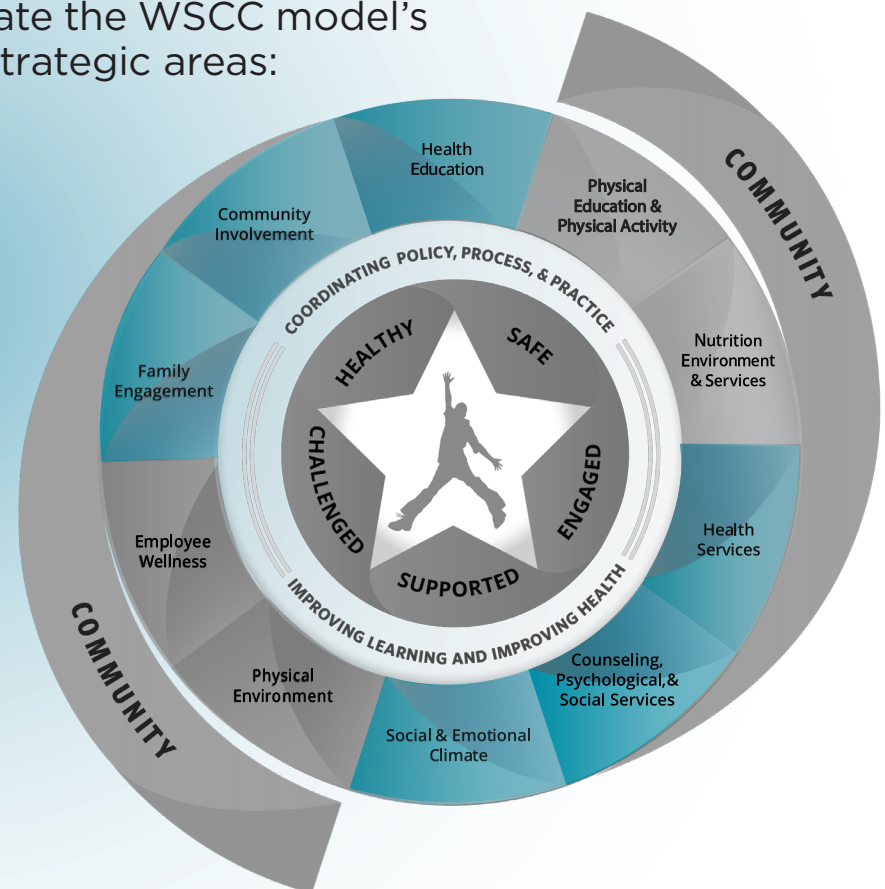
ate the WSCC model's
trategic areas:

Health Education

Physical Education & Physical Activity

Nutrition Environment & Services

Health Services

Counseling, Psychological, & Social Services

Social & Emotional Climate

Physical Environment

Employee Wellness

Family Engagement

Community Involvement

COMMUNITY

COMMUNITY

COORDINATING POLICY, PROCESS, & PRACTICE

IMPROVING LEARNING AND IMPROVING HEALTH

HEALTHY

SAFE

ENGAGED

SUPPORTED

CHALLENGED